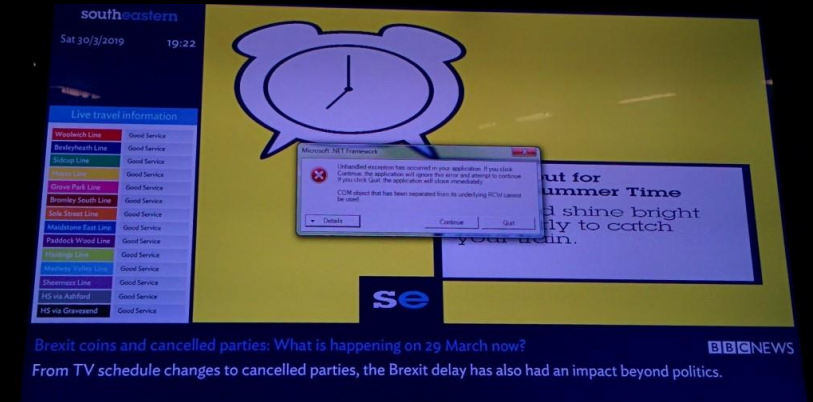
southeastern

Sat 30/3/2019 19:22

Live travel information

| | |
|---|---|
| Woolwich Line | Good Service |
| Bexleyheath Line | Good Service |
| Sidcup Line | Good Service |
| Hayes Line | Good Service |
| Grove Park Line | Good Service |
| Bromley South Line | Good Service |
| Sole Street Line | Good Service |
| Maidstone East Line | Good Service |
| Paddock Wood Line | Good Service |
| Hastings Line | Good Service |
| Medway Valley Line | Good Service |
| Sheerness Line | Good Service |
| HS via Ashford | Good Service |
| HS via Gravesend | Good Service |

Microsoft .NET Framework

Unhandled exception has occurred in your application. If you click Continue, the application will ignore this error and attempt to continue. If you click Quit, the application will close immediately.

COM object that has been separated from its underlying RCW cannot be used.

Details Continue Quit

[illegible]ut for
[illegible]ummer Time
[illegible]d shine bright
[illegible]ly to catch
your train.

se

Brexit coins and cancelled parties: What is happening on 29 March now?

BBC NEWS

From TV schedule changes to cancelled parties, the Brexit delay has also had an impact beyond politics.